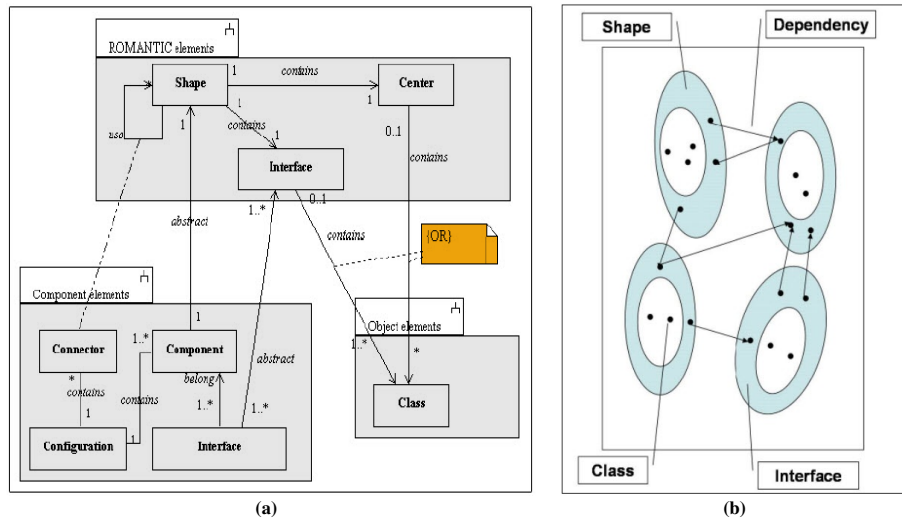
ROMANTIC elements

Shape
1
contains
Center
1
use
1
contains
1
0..1
Interface
contains
1..*
0..1
abstract
contains
{OR}

Component elements

Object elements

Connector
1..*
Component
1
1..*
*
*
contains
contains
belong
abstract
1
1..*
1..*
Class
Configuration
Interface

(a)

Shape
Dependency
Class
Interface

(b)